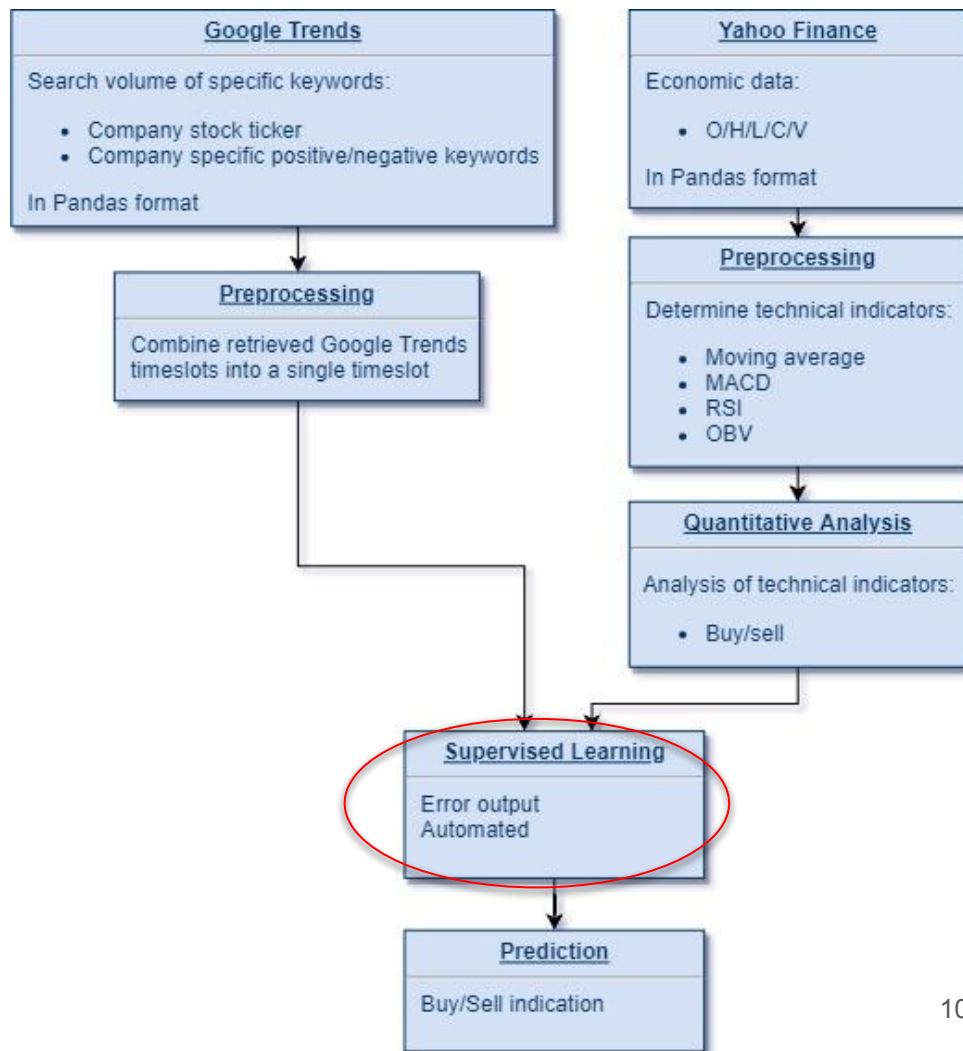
Google Trends

Search volume of specific keywords:

- Company stock ticker
- Company specific positive/negative keywords

In Pandas format

Yahoo Finance

Economic data:

- O/H/L/C/V

In Pandas format

Preprocessing

Combine retrieved Google Trends timeslots into a single timeslot

Preprocessing

Determine technical indicators:

- Moving average
- MACD
- RSI
- OBV

Quantitative Analysis

Analysis of technical indicators:

- Buy/sell

Supervised Learning

Error output
Automated

Prediction

Buy/Sell indication

10